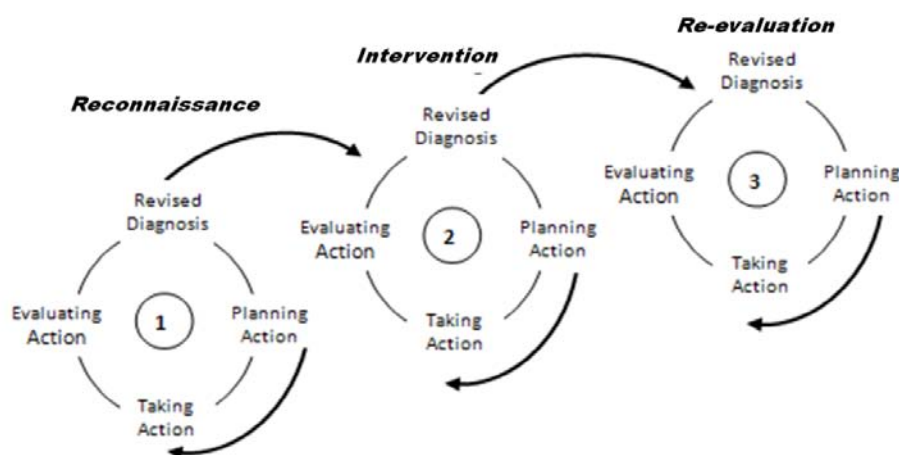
Re-evaluation

Intervention

Reconnaissance

Revised Diagnosis

Evaluating Action

3

Planning Action

Taking Action

Revised Diagnosis

Evaluating Action

2

Planning Action

Taking Action

Revised Diagnosis

Evaluating Action

1

Planning Action

Taking Action